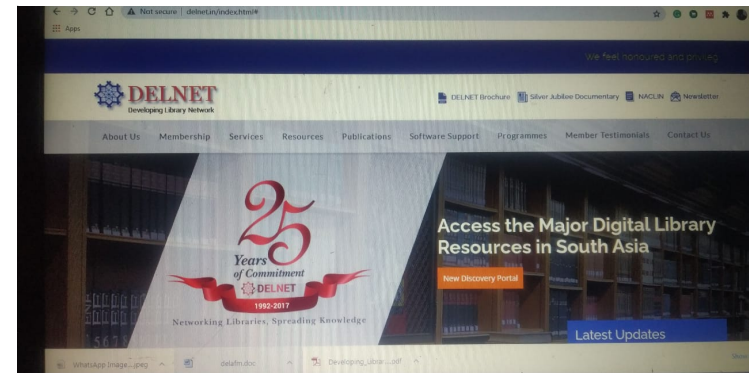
Not secure | delnet.in/index.htm#

Apps

We feel honoured and privileg

DELNET
Developing Library Network

DELNET Brochure Silver Jubilee Documentary NACLIN Newsletter

About Us Membership Services Resources Publications Software Support Programmes Member Testimonials Contact Us

25 Years of Commitment
DELNET
1992-2017
Networking Libraries, Spreading Knowledge

Access the Major Digital Library Resources in South Asia

New Discovery Portal

Latest Updates

WhatsApp Image....jpeg

delnet.doc

Developing_Librar....pdf